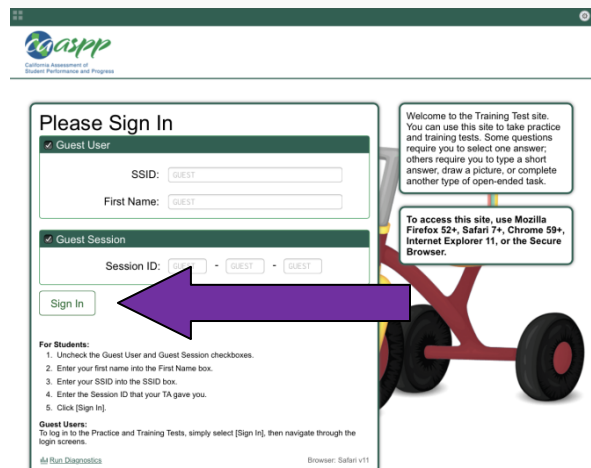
caaspp
California Assessment of Student Performance and Progress

Please Sign In

Guest User

SSID: GUEST

First Name: GUEST

Guest Session

Session ID: GUEST - GUEST - GUEST

Sign In

For Students:
1. Uncheck the Guest User and Guest Session checkboxes.
2. Enter your first name into the First Name box.
3. Enter your SSID into the SSID box.
4. Enter the Session ID that your TA gave you.
5. Click [Sign In].

Guest Users:
To log in to the Practice and Training Tests, simply select [Sign In], then navigate through the login screens.

Run Diagnostics

Browser: Safari v11

Welcome to the Training Test site. You can use this site to take practice and training tests. Some questions require you to select one answer; others require you to type a short answer, draw a picture, or complete another type of open-ended task.

To access this site, use Mozilla Firefox 52+, Safari 7+, Chrome 59+, Internet Explorer 11, or the Secure Browser.